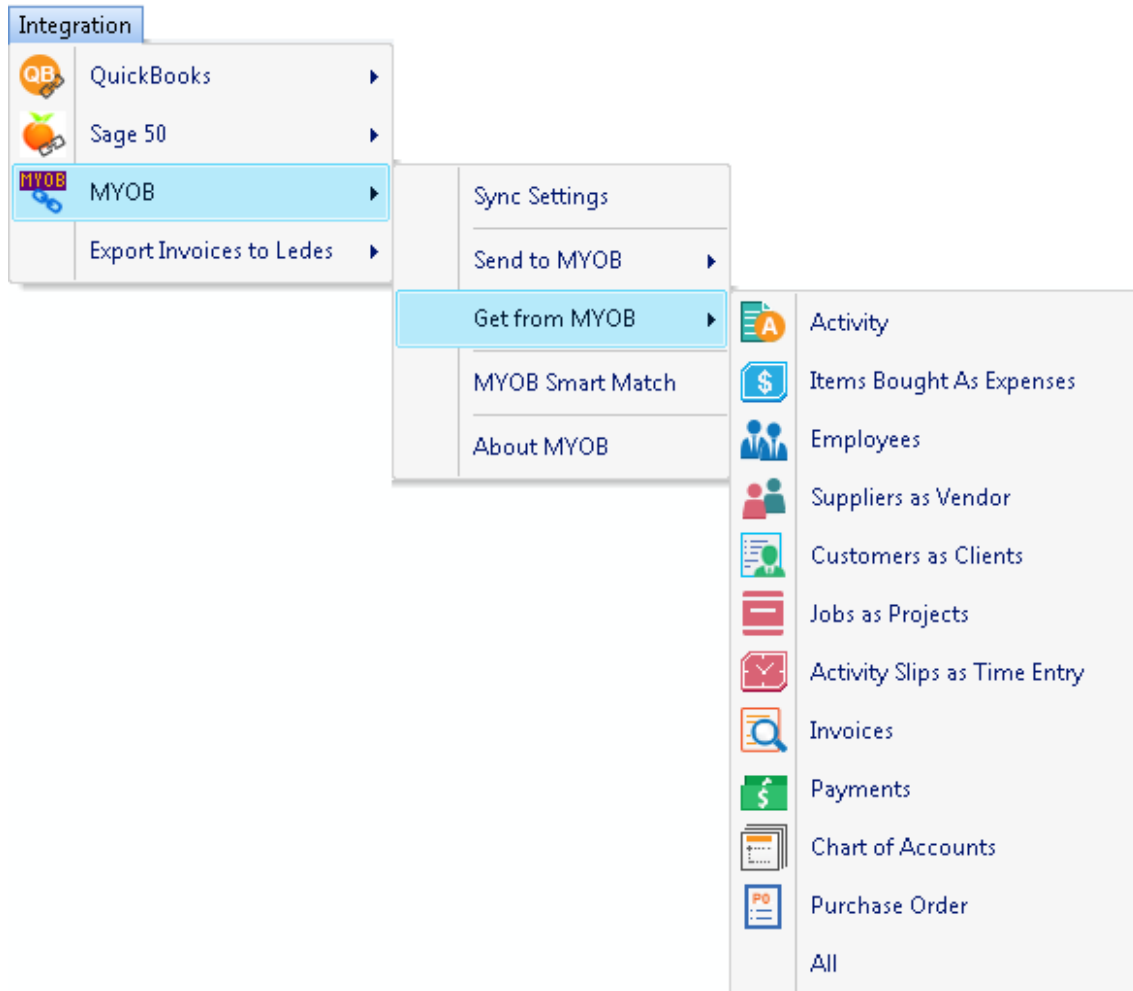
Integration

QB QuickBooks

Sage 50

MYOB MYOB

Export Invoices to Ledes

Sync Settings

Send to MYOB

Get from MYOB

MYOB Smart Match

About MYOB

A Activity

$ Items Bought As Expenses

Employees

Suppliers as Vendor

Customers as Clients

Jobs as Projects

Activity Slips as Time Entry

Invoices

$ Payments

Chart of Accounts

PO Purchase Order

All